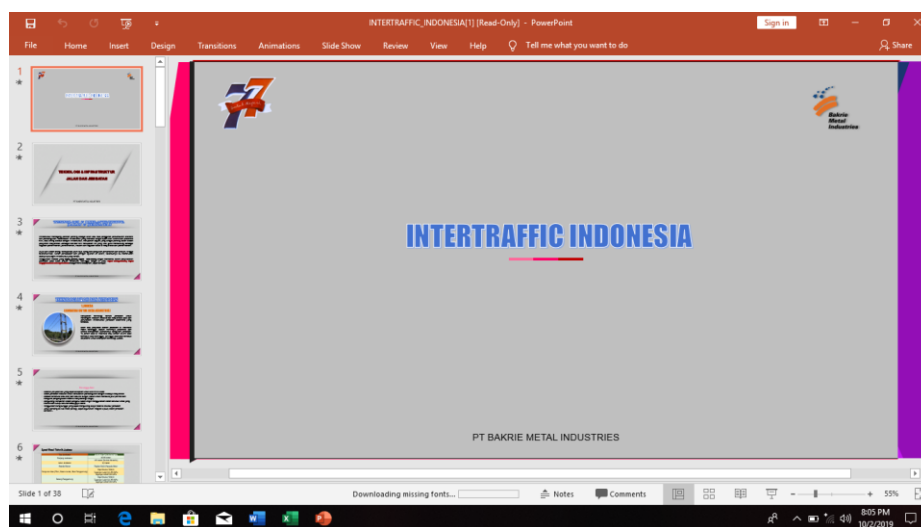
INTERTRAFFIC_INDONESIA[1] [Read-Only] - PowerPoint

Sign in

File Home Insert Design Transitions Animations Slide Show Review View Help Tell me what you want to do

Share

1
2
3
4
5
6

Bakrie Metal Industries

INTERTRAFFIC INDONESIA

PT BAKRIE METAL INDUSTRIES

Slide 1 of 38

Downloading missing fonts...

Notes Comments

55%

8:05 PM
10/2/2019